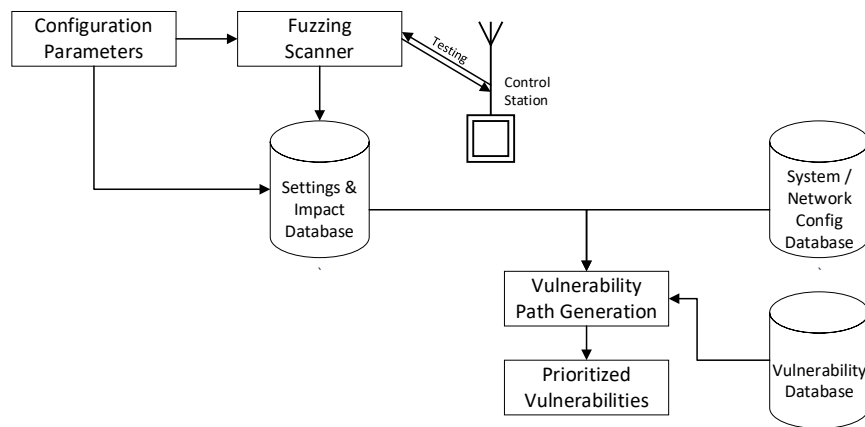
Configuration Parameters

Fuzzing Scanner

Testing

Control Station

Settings & Impact Database

System / Network Config Database

Vulnerability Path Generation

Prioritized Vulnerabilities

Vulnerability Database